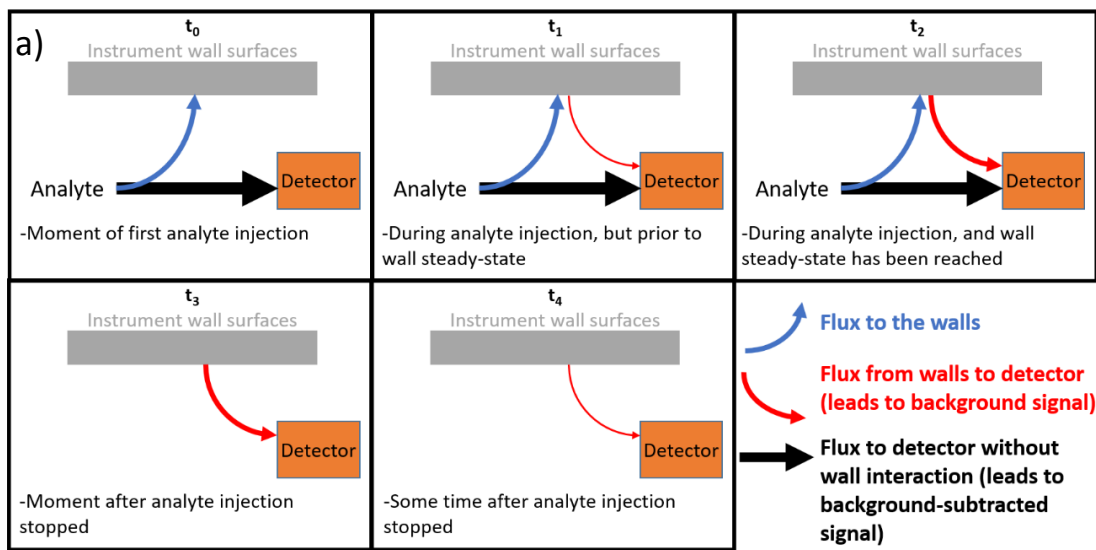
a)

$t_0$

Instrument wall surfaces

Analyte

Detector

-Moment of first analyte injection

$t_1$

Instrument wall surfaces

Analyte

Detector

-During analyte injection, but prior to wall steady-state

$t_2$

Instrument wall surfaces

Analyte

Detector

-During analyte injection, and wall steady-state has been reached

$t_3$

Instrument wall surfaces

Detector

-Moment after analyte injection stopped

$t_4$

Instrument wall surfaces

Detector

-Some time after analyte injection stopped

Flux to the walls

Flux from walls to detector (leads to background signal)

Flux to detector without wall interaction (leads to background-subtracted signal)